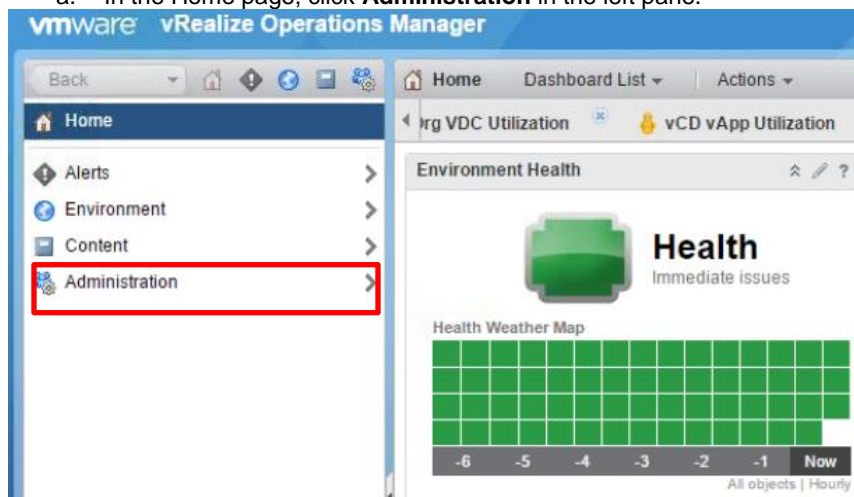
a. In the Home page, click **Administration** in the left pane.

vmware vRealize Operations Manager

Back

Home

Alerts

Environment

Content

Administration

Home Dashboard List Actions

rg VDC Utilization vCD vApp Utilization

Environment Health

Health
Immediate issues

Health Weather Map

-6 -5 -4 -3 -2 -1 Now

All objects | Hourly